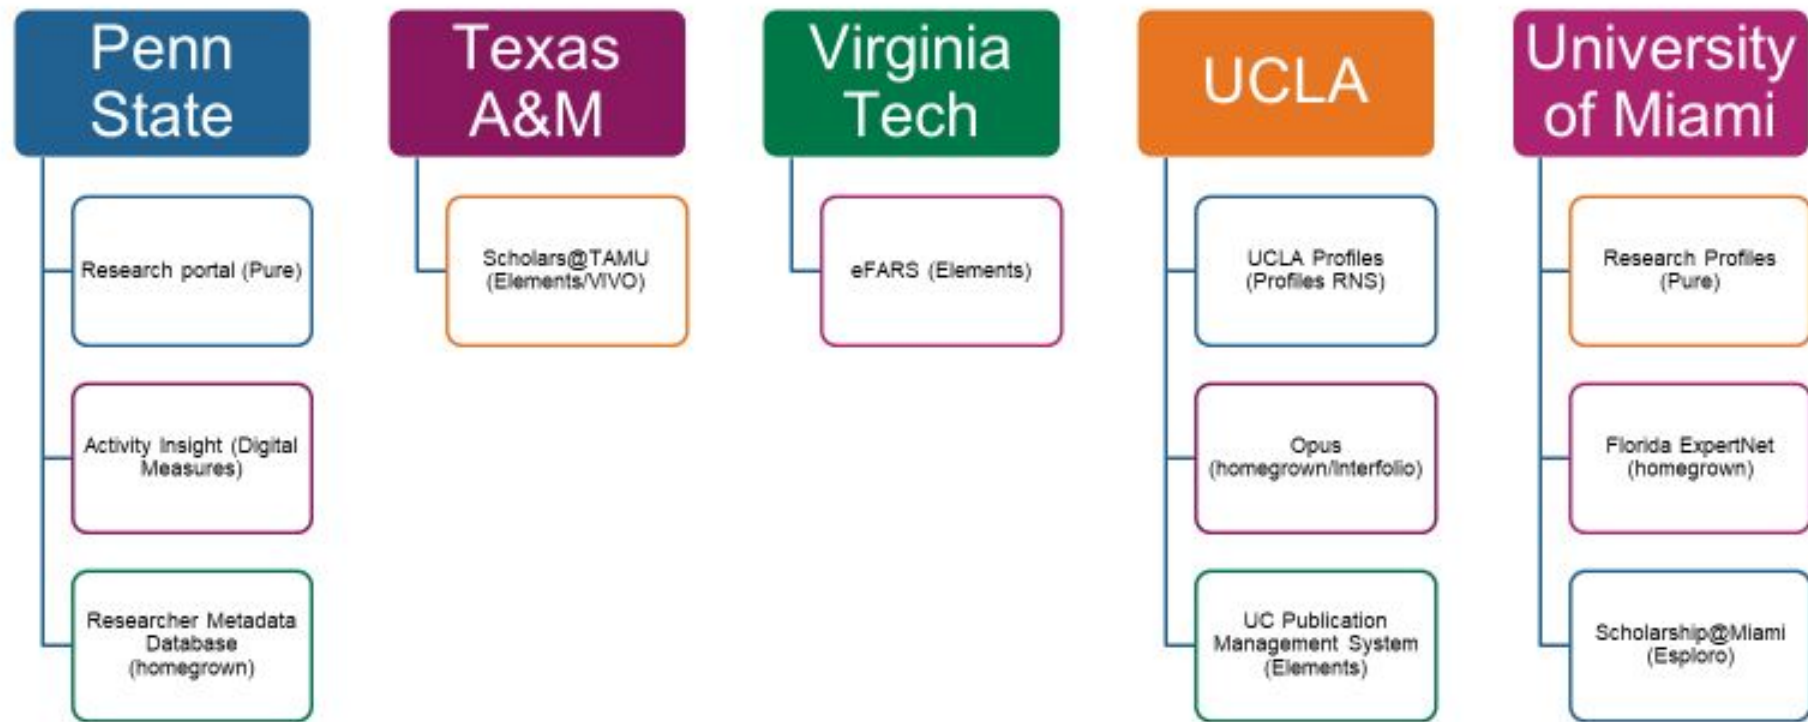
Penn State

Research portal (Pure)

Activity Insight (Digital Measures)

Researcher Metadata Database (homegrown)

Texas A&M

Scholars@TAMU (Elements/VIVO)

Virginia Tech

eFARS (Elements)

UCLA

UCLA Profiles (Profiles RNS)

Opus (homegrown/Interfolio)

UC Publication Management System (Elements)

University of Miami

Research Profiles (Pure)

Florida ExpertNet (homegrown)

Scholarship@Miami (Esploro)